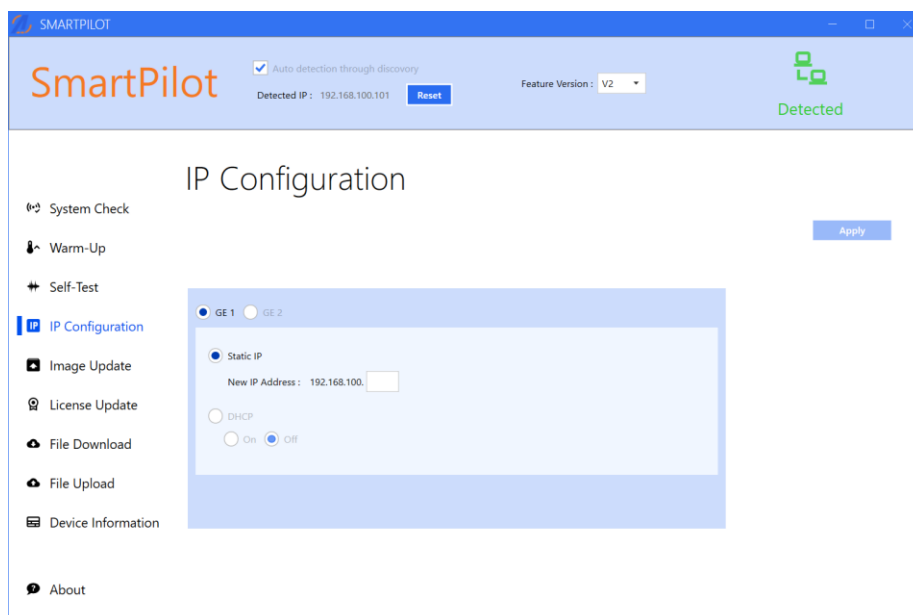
SMARTPILOT

SmartPilot

Auto detection through discovery

Detected IP : 192.168.100.101 Reset

Feature Version : V2

Detected

IP Configuration

System Check

Warm-Up

Self-Test

IP Configuration

Image Update

License Update

File Download

File Upload

Device Information

About

Apply

GE 1 GE 2

Static IP

New IP Address : 192.168.100.

DHCP

On Off